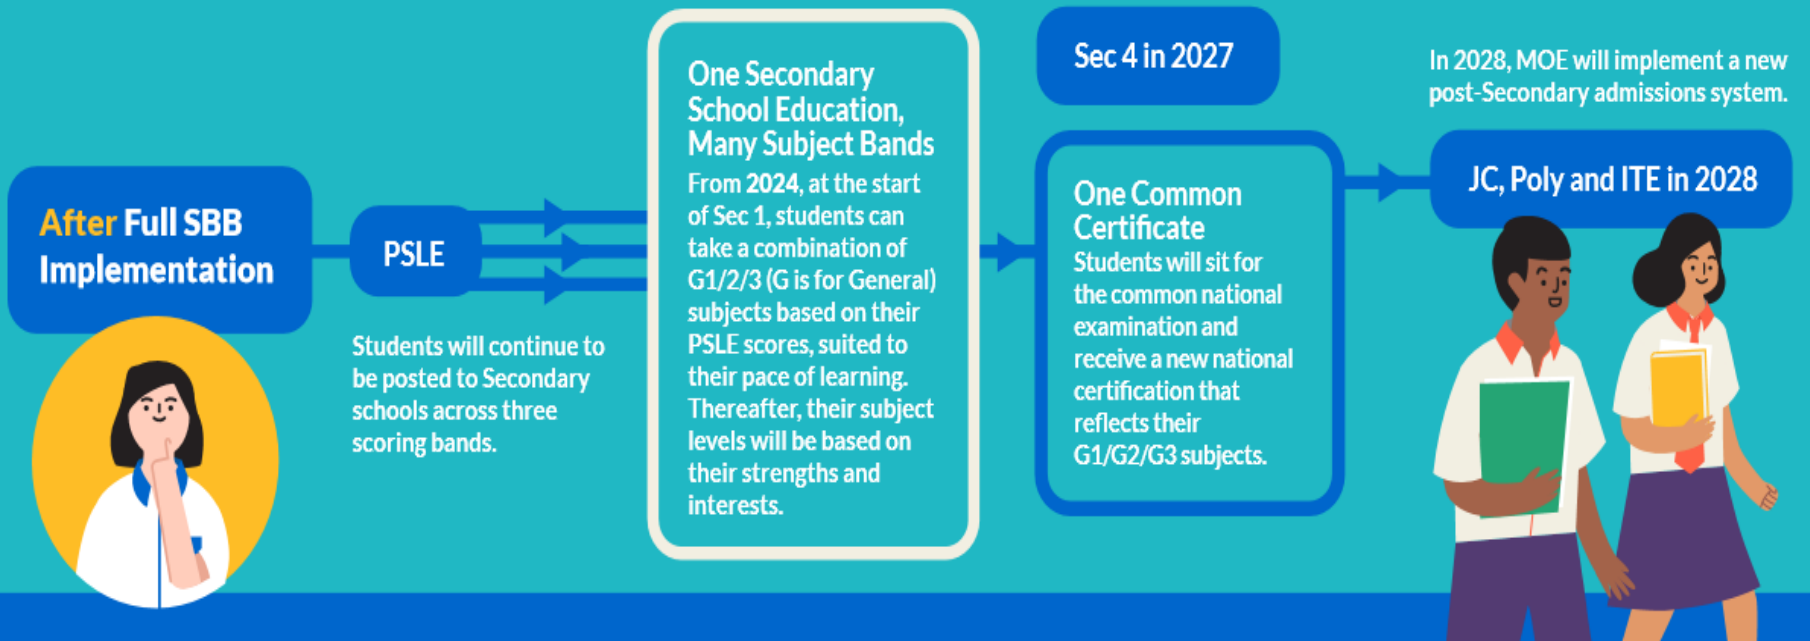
After Full SBB Implementation

PSLE

Students will continue to be posted to Secondary schools across three scoring bands.

One Secondary School Education, Many Subject Bands

From 2024, at the start of Sec 1, students can take a combination of G1/2/3 (G is for General) subjects based on their PSLE scores, suited to their pace of learning. Thereafter, their subject levels will be based on their strengths and interests.

Sec 4 in 2027

One Common Certificate

Students will sit for the common national examination and receive a new national certification that reflects their G1/G2/G3 subjects.

In 2028, MOE will implement a new post-Secondary admissions system.

JC, Poly and ITE in 2028